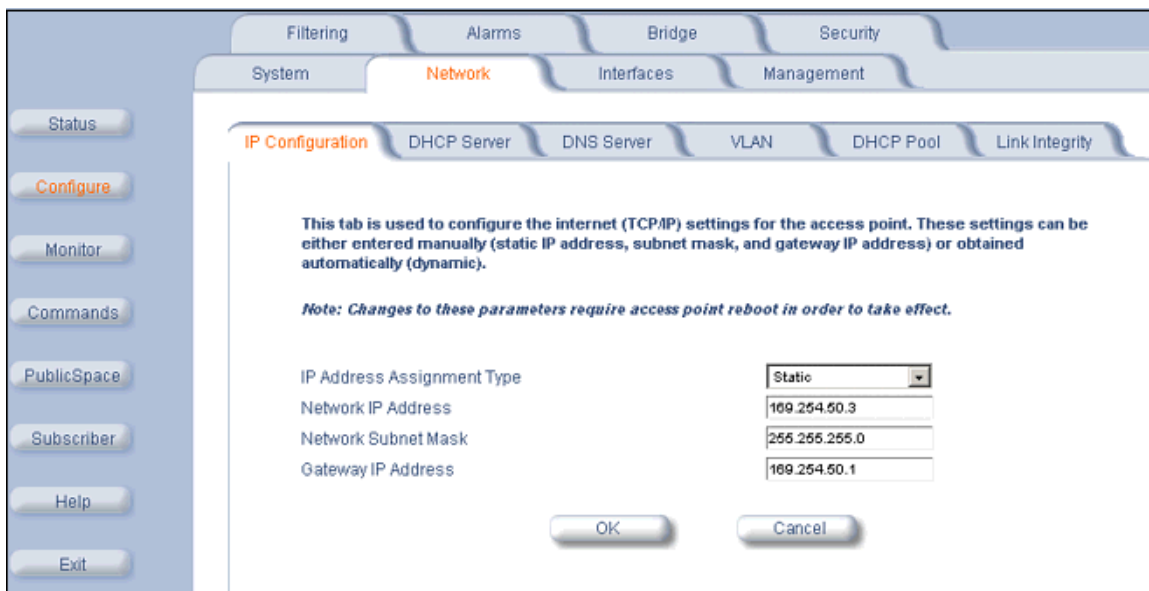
Filtering
Alarms
Bridge
Security
System
Network
Interfaces
Management

Status
Configure
Monitor
Commands
PublicSpace
Subscriber
Help
Exit

IP Configuration
DHCP Server
DNS Server
VLAN
DHCP Pool
Link Integrity

This tab is used to configure the internet (TCP/IP) settings for the access point. These settings can be either entered manually (static IP address, subnet mask, and gateway IP address) or obtained automatically (dynamic).

Note: Changes to these parameters require access point reboot in order to take effect.

| | |
|---|---|
| IP Address Assignment Type | Static |
| Network IP Address | 169.254.50.3 |
| Network Subnet Mask | 255.255.255.0 |
| Gateway IP Address | 169.254.50.1 |

OK
Cancel